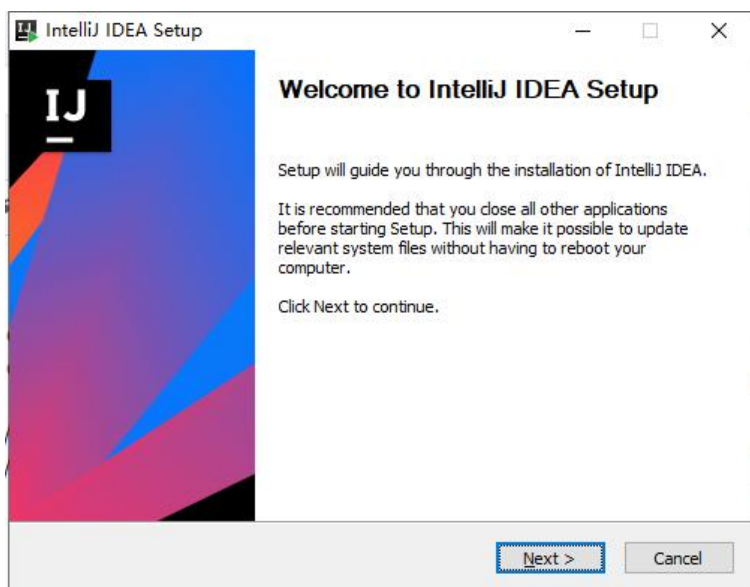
IntelliJ IDEA Setup

IJ

Welcome to IntelliJ IDEA Setup

Setup will guide you through the installation of IntelliJ IDEA.

It is recommended that you close all other applications before starting Setup. This will make it possible to update relevant system files without having to reboot your computer.

Click Next to continue.

Next >

Cancel